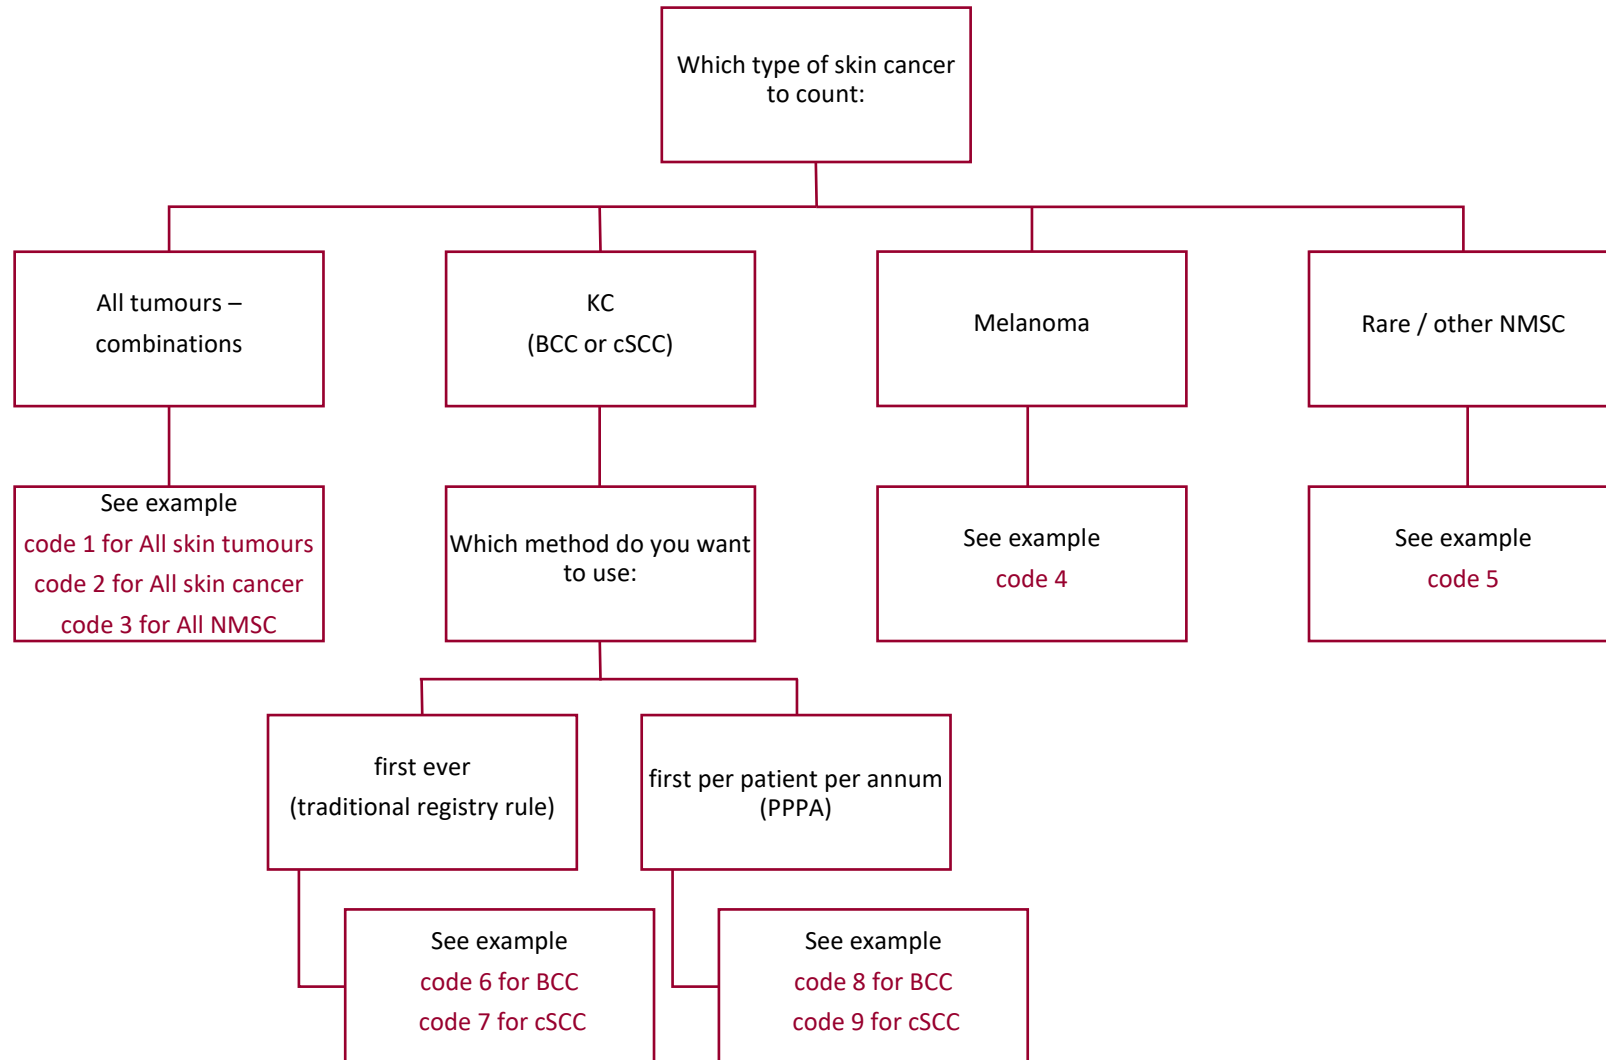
Which type of skin cancer to count:

All tumours – combinations

KC (BCC or cSCC)

Melanoma

Rare / other NMSC

See example
code 1 for All skin tumours
code 2 for All skin cancer
code 3 for All NMSC

Which method do you want to use:

See example
code 4

See example
code 5

first ever
(traditional registry rule)

first per patient per annum
(PPPA)

See example
code 6 for BCC
code 7 for cSCC

See example
code 8 for BCC
code 9 for cSCC